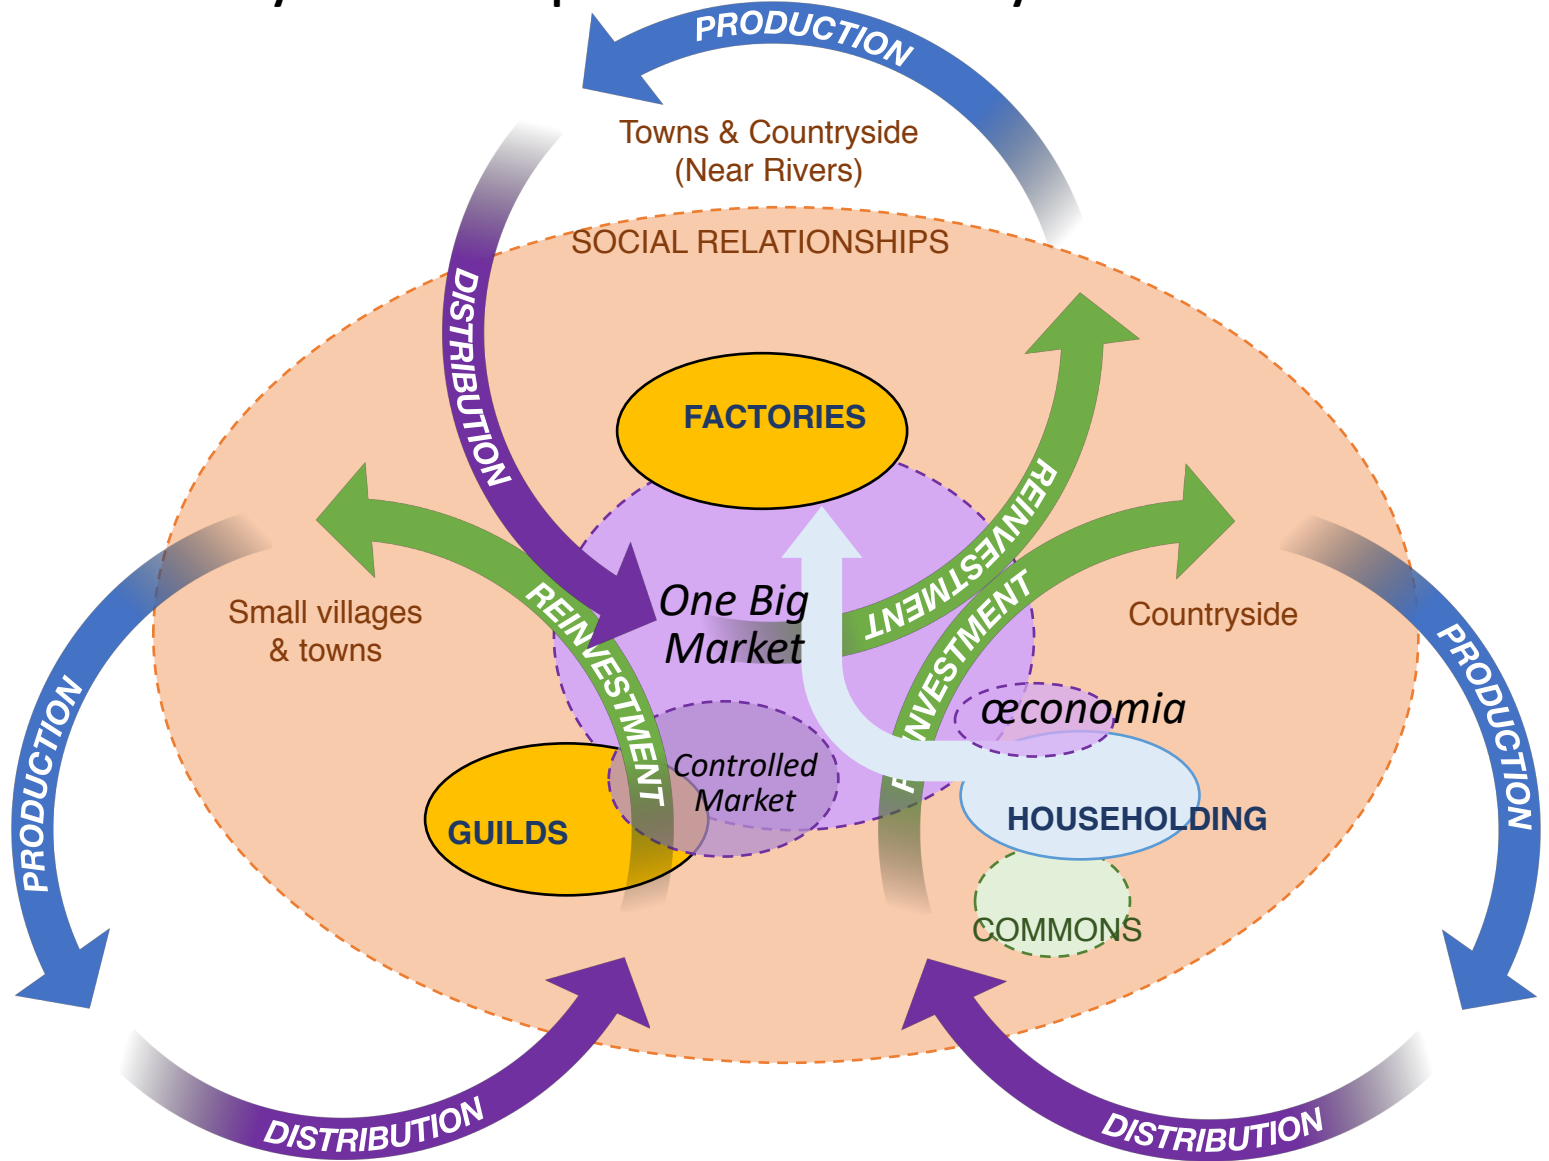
PRODUCTION

Towns & Countryside (Near Rivers)

SOCIAL RELATIONSHIPS

DISTRIBUTION

FACTORIES

REINVESTMENT

REINVESTMENT

REINVESTMENT

Small villages & towns

One Big Market

Countryside

œconomia

Controlled Market

GUILDS

HOUSEHOLDING

COMMONS

PRODUCTION

PRODUCTION

DISTRIBUTION

DISTRIBUTION